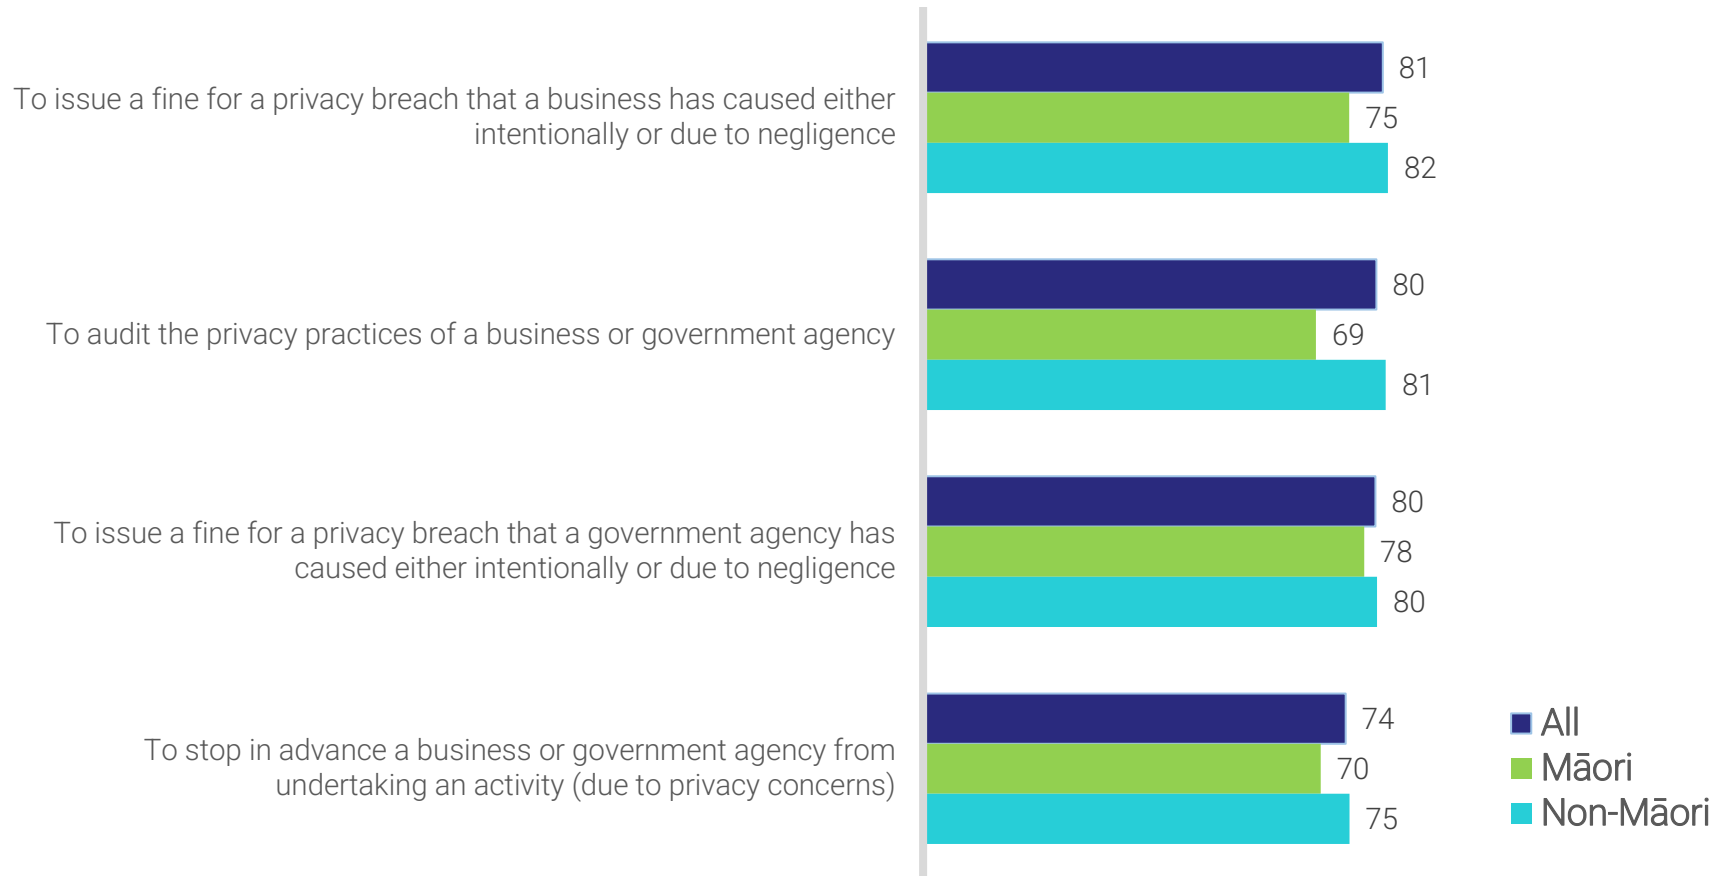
To issue a fine for a privacy breach that a business has caused either intentionally or due to negligence

81
75
82

To audit the privacy practices of a business or government agency

80
69
81

To issue a fine for a privacy breach that a government agency has caused either intentionally or due to negligence

80
78
80

To stop in advance a business or government agency from undertaking an activity (due to privacy concerns)

74
70
75

All
Māori
Non-Māori